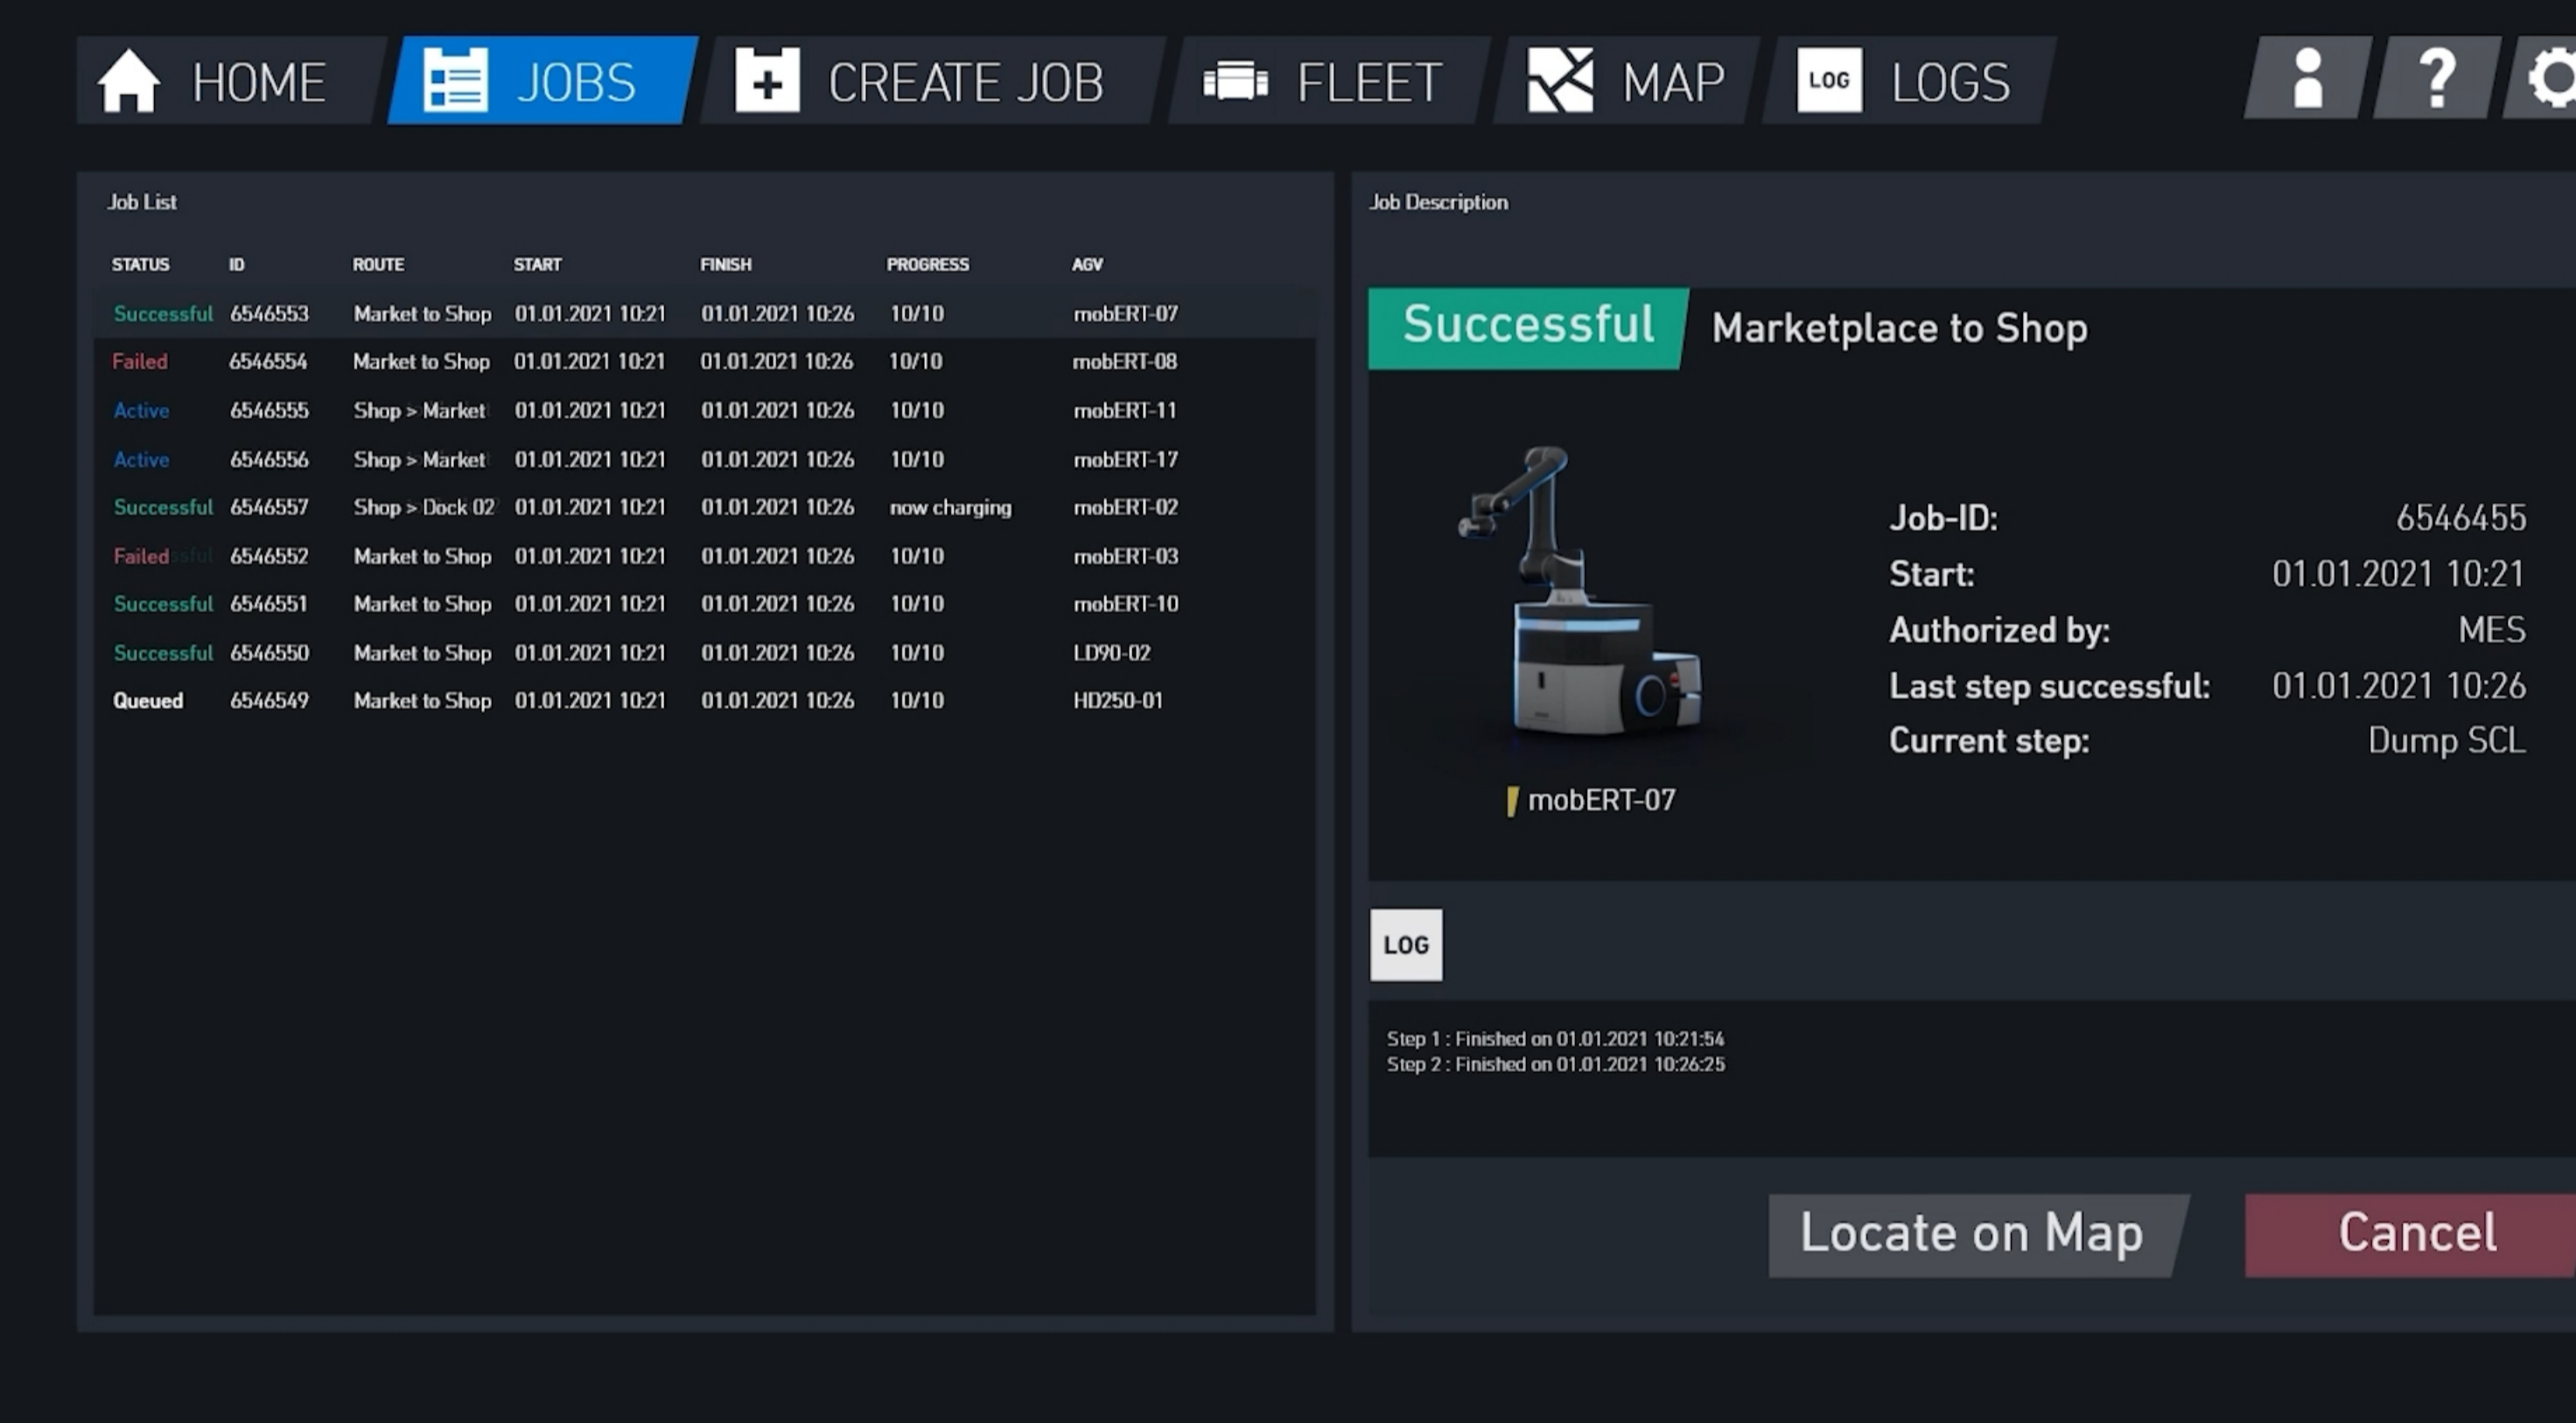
HOME JOBS CREATE JOB FLEET MAP LOG LOGS

Job List

| STATUS | ID | ROUTE | START | FINISH | PROGRESS | AGV |
|---|---|---|---|---|---|---|
| Successful | 6546553 | Market to Shop | 01.01.2021 10:21 | 01.01.2021 10:26 | 10/10 | mobERT-07 |
| Failed | 6546554 | Market to Shop | 01.01.2021 10:21 | 01.01.2021 10:26 | 10/10 | mobERT-08 |
| Active | 6546555 | Shop > Market | 01.01.2021 10:21 | 01.01.2021 10:26 | 10/10 | mobERT-11 |
| Active | 6546556 | Shop > Market | 01.01.2021 10:21 | 01.01.2021 10:26 | 10/10 | mobERT-17 |
| Successful | 6546557 | Shop > Dock 02 | 01.01.2021 10:21 | 01.01.2021 10:26 | now charging | mobERT-02 |
| Failed | 6546552 | Market to Shop | 01.01.2021 10:21 | 01.01.2021 10:26 | 10/10 | mobERT-03 |
| Successful | 6546551 | Market to Shop | 01.01.2021 10:21 | 01.01.2021 10:26 | 10/10 | mobERT-10 |
| Successful | 6546550 | Market to Shop | 01.01.2021 10:21 | 01.01.2021 10:26 | 10/10 | LD90-02 |
| Queued | 6546549 | Market to Shop | 01.01.2021 10:21 | 01.01.2021 10:26 | 10/10 | HD250-01 |

Job Description

Successful Marketplace to Shop

Job-ID: 6546455
Start: 01.01.2021 10:21
Authorized by: MES
Last step successful: 01.01.2021 10:26
Current step: Dump SCL

mobERT-07

LOG

Step 1 : Finished on 01.01.2021 10:21:54
Step 2 : Finished on 01.01.2021 10:26:25

Locate on Map Cancel